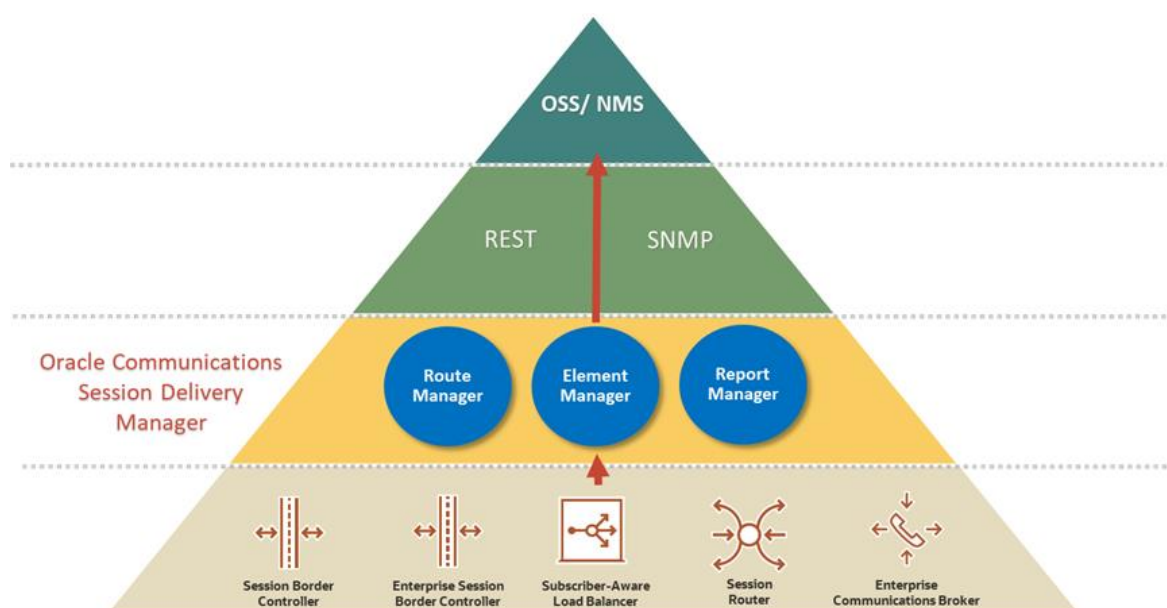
OSS/ NMS

REST

SNMP

Oracle Communications Session Delivery Manager

Route Manager

Element Manager

Report Manager

Session Border Controller

Enterprise Session Border Controller

Subscriber-Aware Load Balancer

Session Router

Enterprise Communications Broker